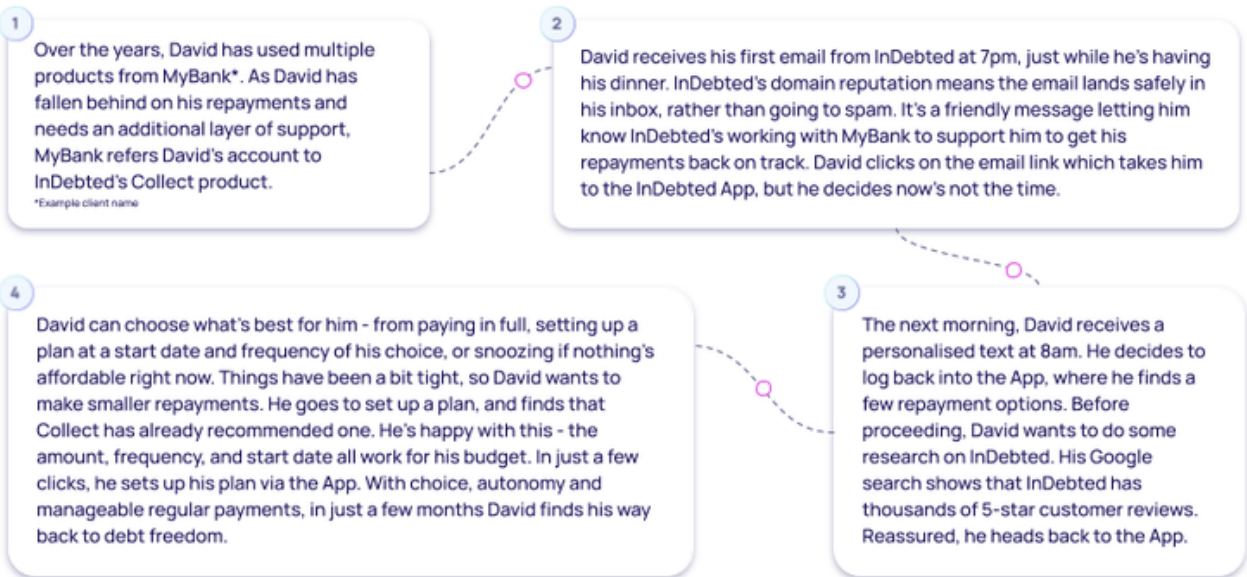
1

Over the years, David has used multiple products from MyBank*. As David has fallen behind on his repayments and needs an additional layer of support, MyBank refers David's account to InDebted's Collect product.

*Example client name

2

David receives his first email from InDebted at 7pm, just while he's having his dinner. InDebted's domain reputation means the email lands safely in his inbox, rather than going to spam. It's a friendly message letting him know InDebted's working with MyBank to support him to get his repayments back on track. David clicks on the email link which takes him to the InDebted App, but he decides now's not the time.

3

The next morning, David receives a personalised text at 8am. He decides to log back into the App, where he finds a few repayment options. Before proceeding, David wants to do some research on InDebted. His Google search shows that InDebted has thousands of 5-star customer reviews. Reassured, he heads back to the App.

4

David can choose what's best for him - from paying in full, setting up a plan at a start date and frequency of his choice, or snoozing if nothing's affordable right now. Things have been a bit tight, so David wants to make smaller repayments. He goes to set up a plan, and finds that Collect has already recommended one. He's happy with this - the amount, frequency, and start date all work for his budget. In just a few clicks, he sets up his plan via the App. With choice, autonomy and manageable regular payments, in just a few months David finds his way back to debt freedom.